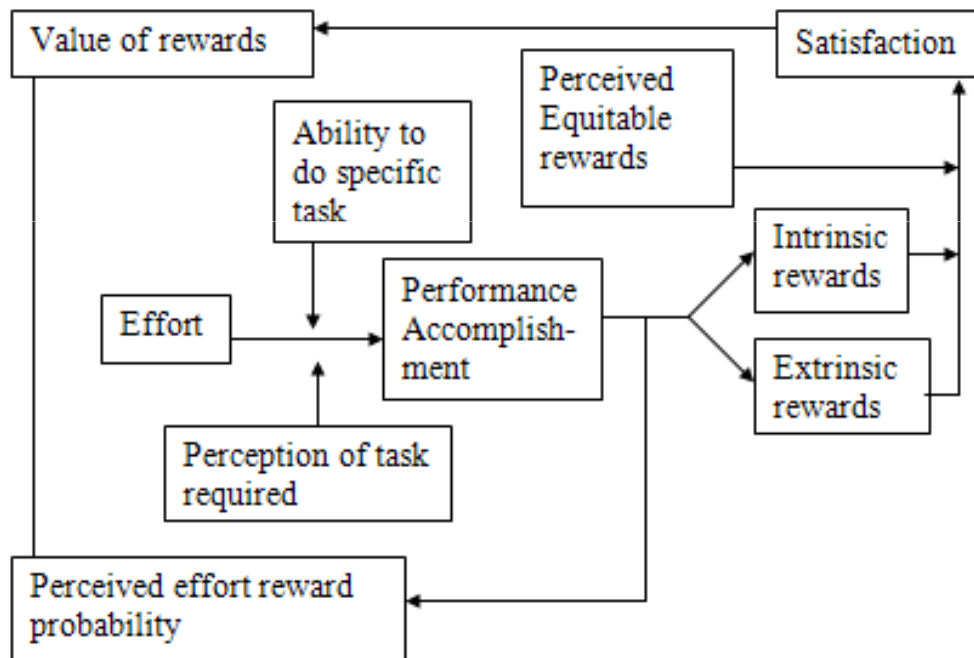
Value of rewards

Satisfaction

Perceived Equitable rewards

Ability to do specific task

Effort

Performance Accomplishment

Intrinsic rewards

Extrinsic rewards

Perception of task required

Perceived effort reward probability